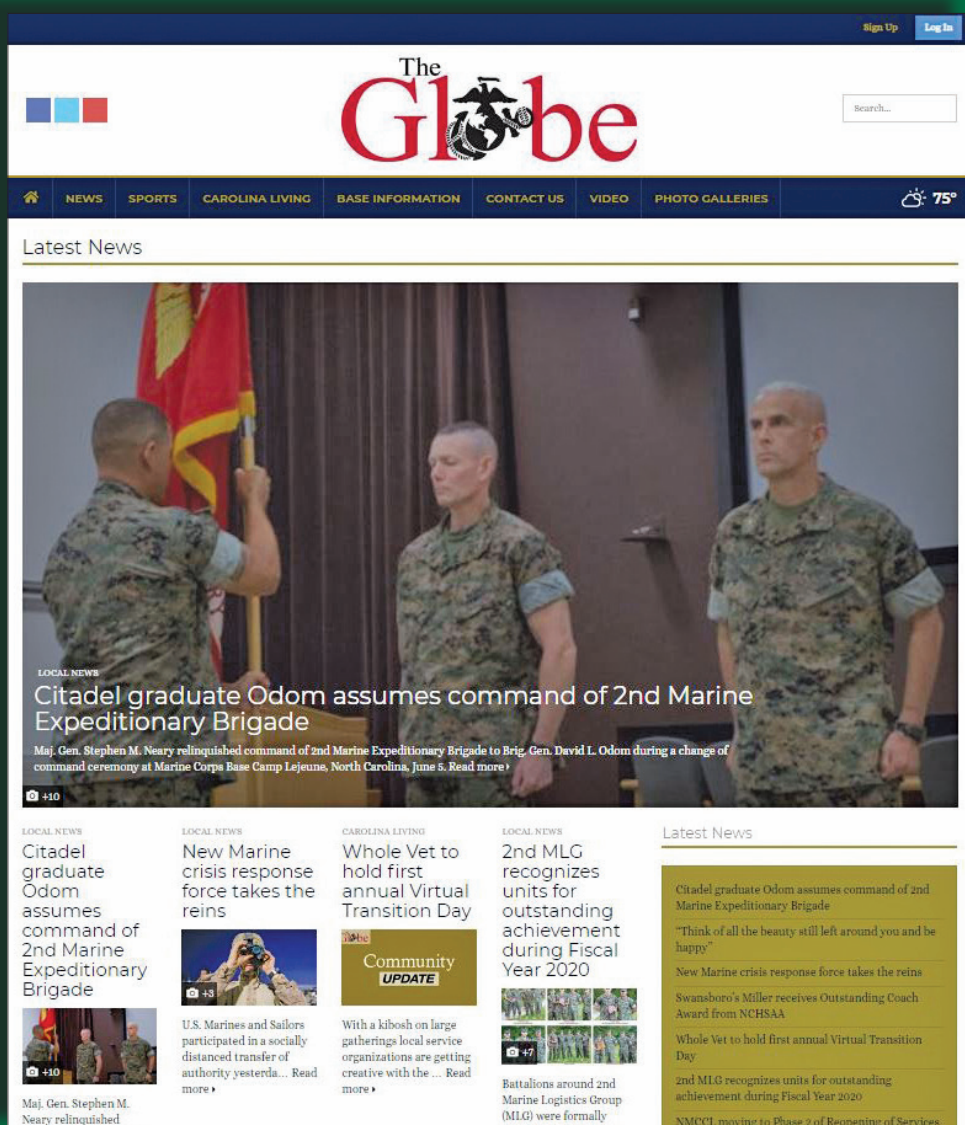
Sign Up Log In

The Globe

Search...

NEWS SPORTS CAROLINA LIVING BASE INFORMATION CONTACT US VIDEO PHOTO GALLERIES

75°

Latest News

LOCAL NEWS

Citadel graduate Odom assumes command of 2nd Marine Expeditionary Brigade

Maj. Gen. Stephen M. Neary relinquished command of 2nd Marine Expeditionary Brigade to Brig. Gen. David L. Odom during a change of command ceremony at Marine Corps Base Camp Lejeune, North Carolina, June 5. Read more ›

+10

LOCAL NEWS

Citadel graduate Odom assumes command of 2nd Marine Expeditionary Brigade

+10

Maj. Gen. Stephen M. Neary relinquished

LOCAL NEWS

New Marine crisis response force takes the reins

+3

U.S. Marines and Sailors participated in a socially distanced transfer of authority yesterda... Read more ›

CAROLINA LIVING

Whole Vet to hold first annual Virtual Transition Day

Globe Community UPDATE

With a kibosh on large gatherings local service organizations are getting creative with the ... Read more ›

LOCAL NEWS

2nd MLG recognizes units for outstanding achievement during Fiscal Year 2020

+7

Battalions around 2nd Marine Logistics Group (MLG) were formally

Latest News

Citadel graduate Odom assumes command of 2nd Marine Expeditionary Brigade

"Think of all the beauty still left around you and be happy"

New Marine crisis response force takes the reins

Swansboro's Miller receives Outstanding Coach Award from NCHSAA

Whole Vet to hold first annual Virtual Transition Day

2nd MLG recognizes units for outstanding achievement during Fiscal Year 2020

NMCCL moving to Phase 2 of Reopening of Services